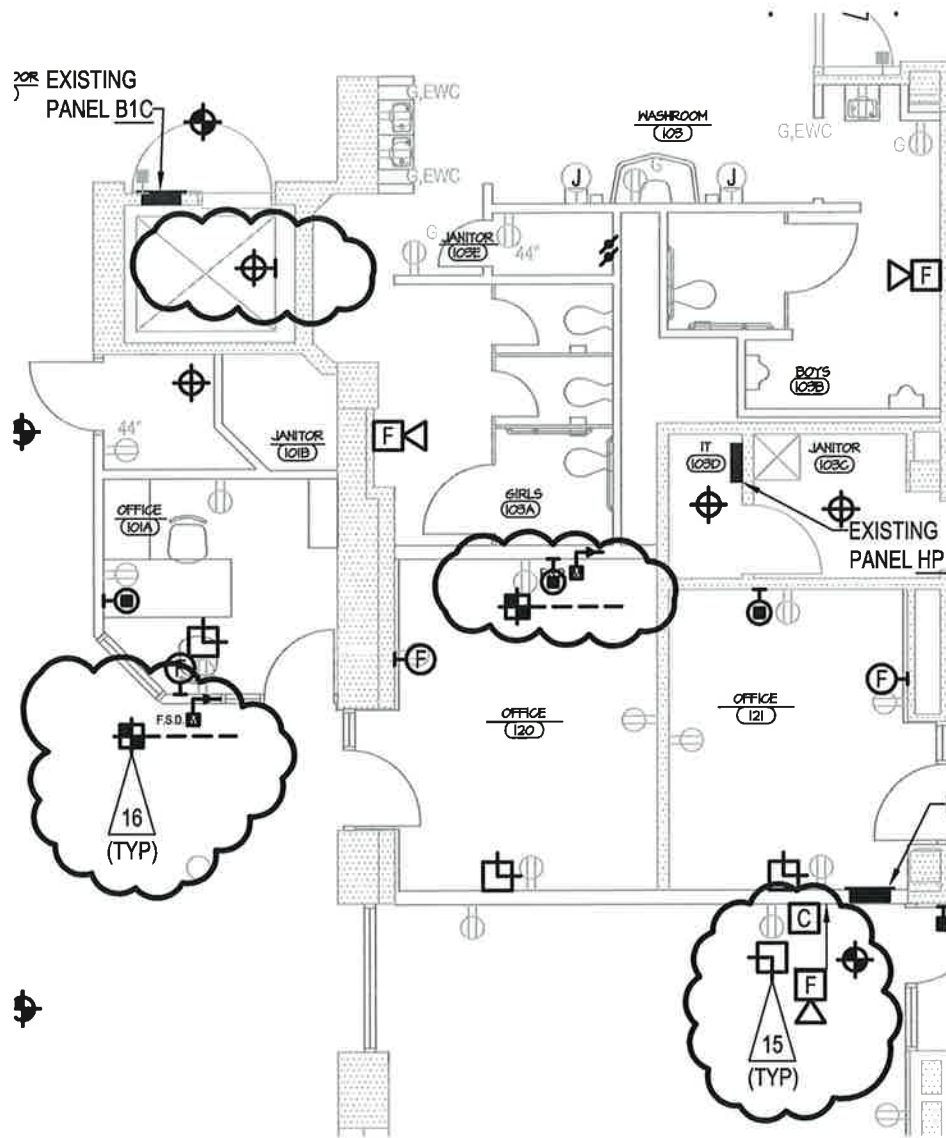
OOR EXISTING
PANEL B1C

G,EWC

G,EWC

WASHROOM
103

J

J

G,EWC

G

G

JANITOR
103E

44"

F

BOYS
103B

44"

JANITOR
101B

F

IT
103D

JANITOR
103C

OFFICE
101A

GIRLS
103A

EXISTING
PANEL HP

A

F

F

F

F.S.D. A

OFFICE
120

OFFICE
121

16
(TYP)

C

F

15
(TYP)